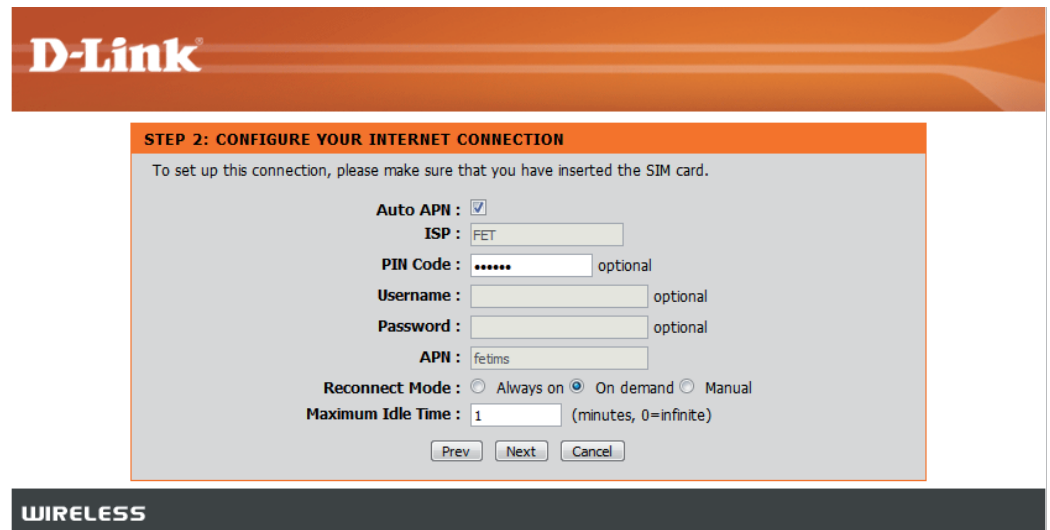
D-Link

STEP 2: CONFIGURE YOUR INTERNET CONNECTION

To set up this connection, please make sure that you have inserted the SIM card.

Auto APN :
ISP : FET
PIN Code : •••••• optional
Username : optional
Password : optional
APN : fetims
Reconnect Mode : Always on On demand Manual
Maximum Idle Time : 1 (minutes, 0=infinite)

Prev Next Cancel

WIRELESS